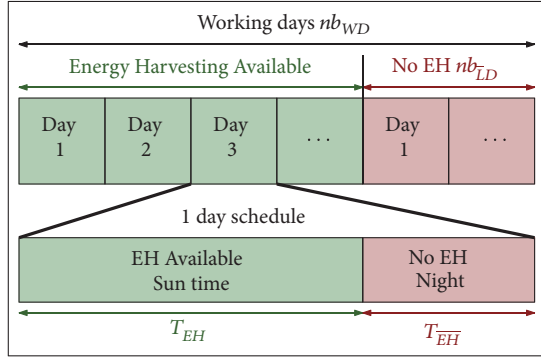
Working days $nb_{WD}$

Energy Harvesting Available

No EH $nb_{\overline{LD}}$

Day 1

Day 2

Day 3

. . .

Day 1

. . .

1 day schedule

EH Available Sun time

No EH Night

$T_{EH}$

$T_{\overline{EH}}$